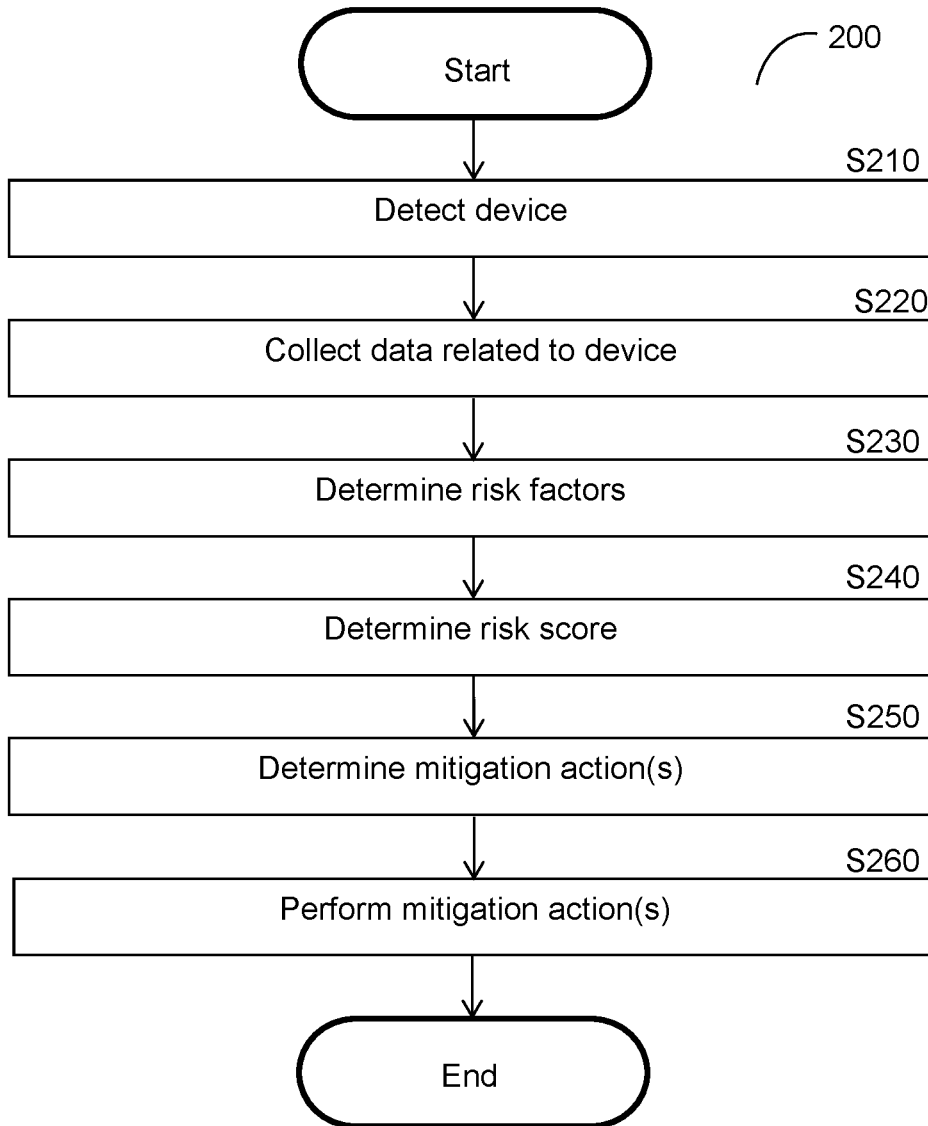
Start

200

S210

Detect device

S220

Collect data related to device

S230

Determine risk factors

S240

Determine risk score

S250

Determine mitigation action(s)

S260

Perform mitigation action(s)

End